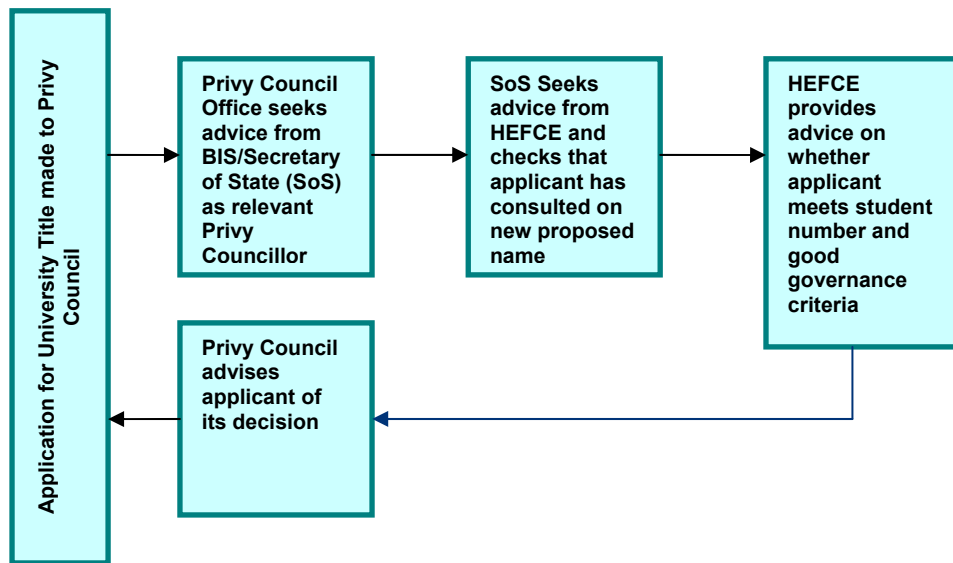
Application for University Title made to Privy Council

Privy Council Office seeks advice from BIS/Secretary of State (SoS) as relevant Privy Councillor

SoS Seeks advice from HEFCE and checks that applicant has consulted on new proposed name

HEFCE provides advice on whether applicant meets student number and good governance criteria

Privy Council advises applicant of its decision